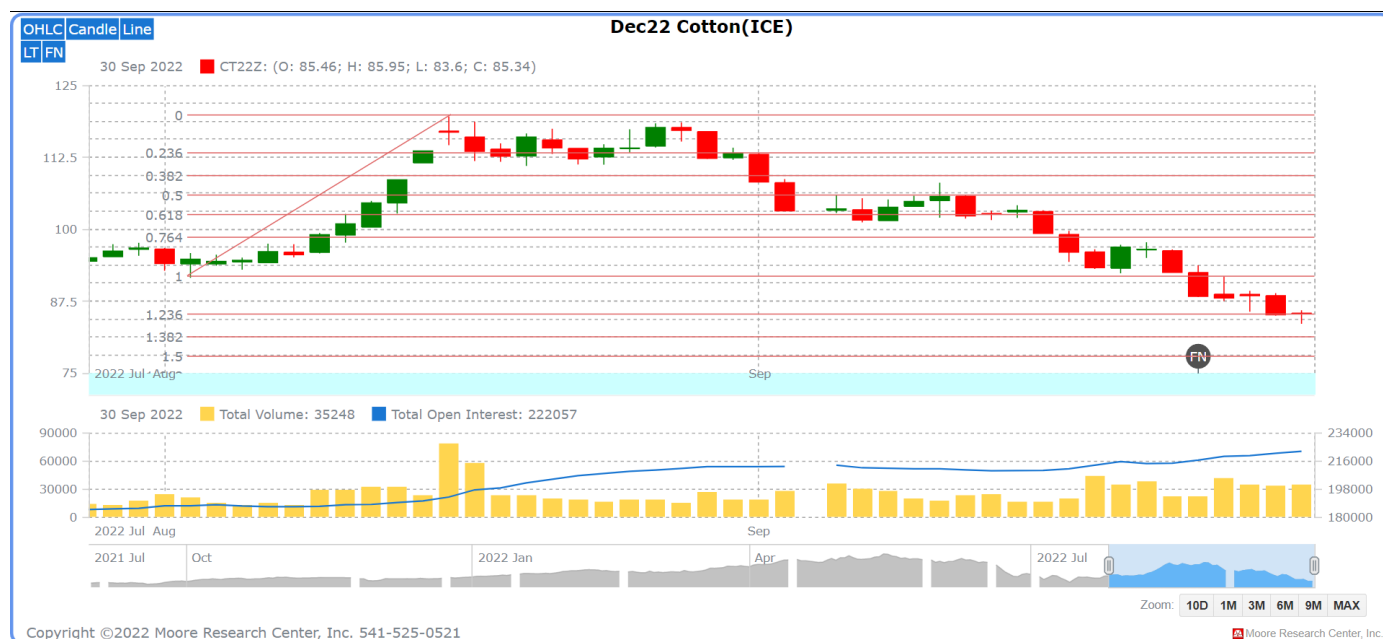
OHLC Candle Line
LT FN

Dec22 Cotton(ICE)

30 Sep 2022 CT22Z: (O: 85.46; H: 85.95; L: 83.6; C: 85.34)

125
112.5
100
87.5
75

0
0.236
0.382
0.5
0.618
0.764
1
1.236
1.382
1.5

FN

2022 Jul Aug
Sep

30 Sep 2022 Total Volume: 35248 Total Open Interest: 222057

90000
60000
30000
0

234000
216000
198000
180000

2022 Jul Aug
Sep

2021 Jul
Oct
2022 Jan
Apr
2022 Jul

Zoom: 10D 1M 3M 6M 9M MAX

Copyright ©2022 Moore Research Center, Inc. 541-525-0521

Moore Research Center, Inc.